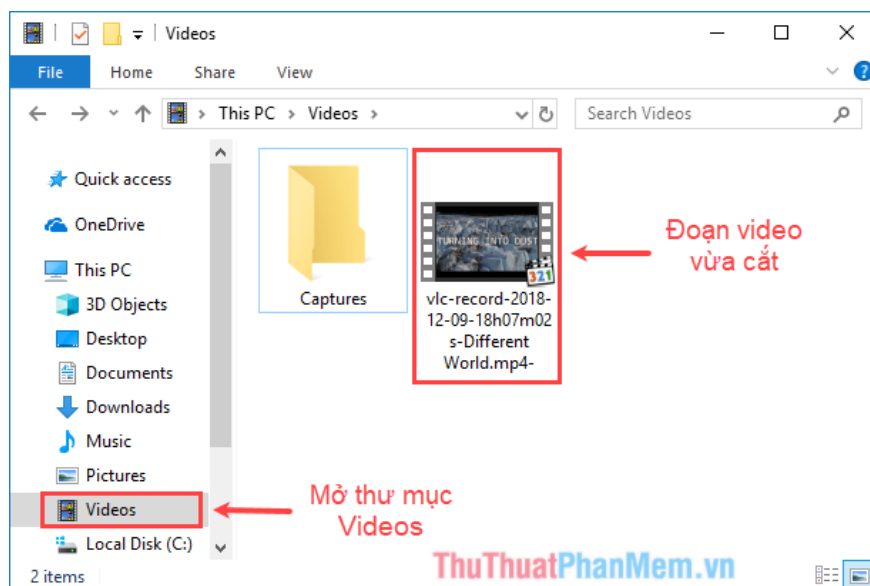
Videos

File Home Share View

This PC > Videos >

Search Videos

Quick access

OneDrive

This PC

3D Objects

Desktop

Documents

Downloads

Music

Pictures

Videos

Local Disk (C:)

2 items

Captures

TURNING INTO DUST

321

vlc-record-2018-12-09-18h07m02s-Different World.mp4-

Đoạn video vừa cắt

Mở thư mục Videos

ThuThuatPhanMem.vn